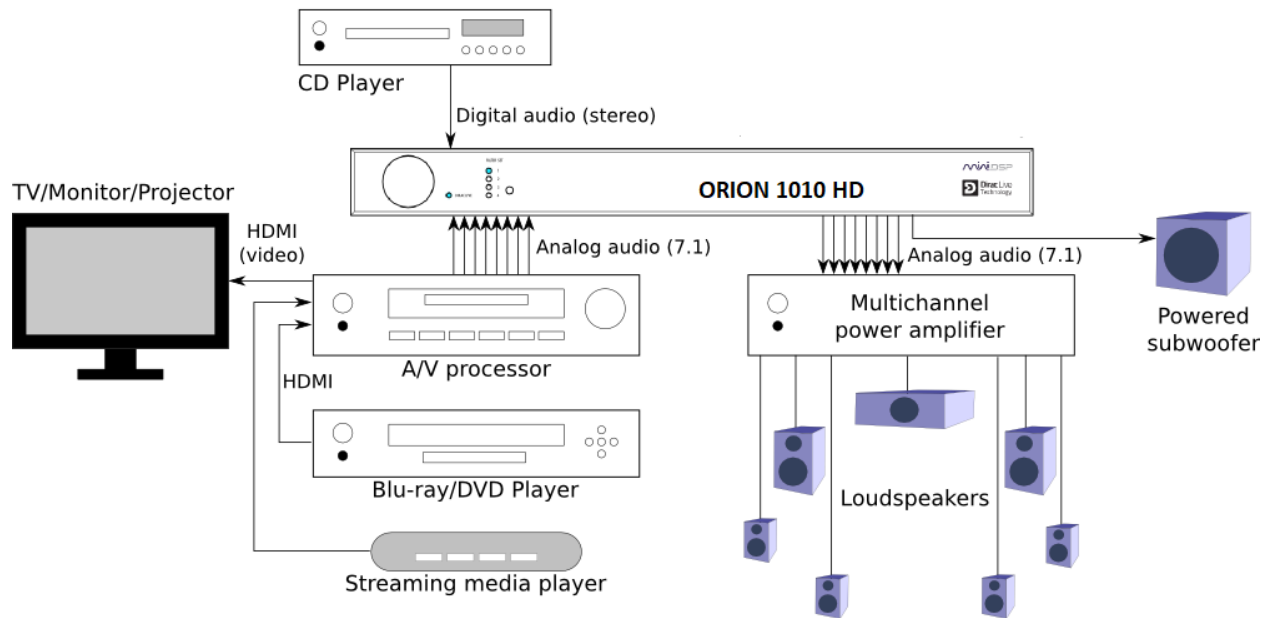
CD Player

Digital audio (stereo)

TV/Monitor/Projector

ORION 1010 HD

miniDSP

Dirac Live Technology

HDMI (video)

Analog audio (7.1)

Analog audio (7.1)

A/V processor

Multichannel power amplifier

Powered subwoofer

HDMI

Blu-ray/DVD Player

Loudspeakers

Streaming media player